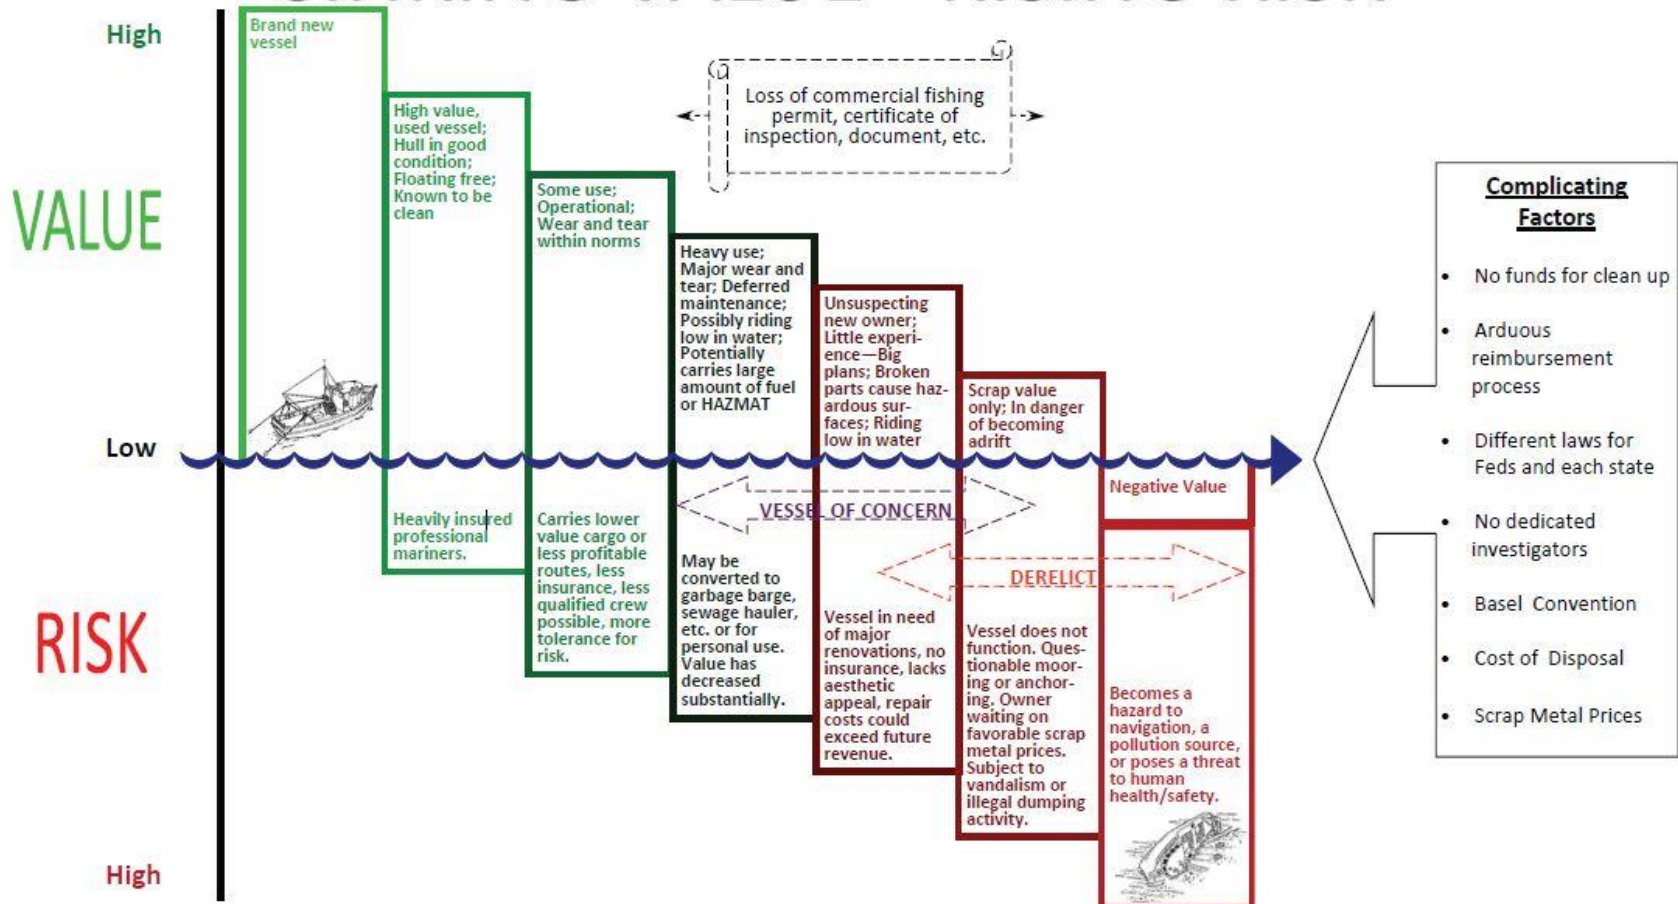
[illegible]

High

VALUE

Low

RISK

High

Brand new vessel

High value, used vessel; Hull in good condition; Floating free; Known to be clean

Heavily insured professional mariners.

Some use; Operational; Wear and tear within norms

Carries lower value cargo or less profitable routes, less insurance, less qualified crew possible, more tolerance for risk.

Loss of commercial fishing permit, certificate of inspection, document, etc.

Heavy use; Major wear and tear; Deferred maintenance; Possibly riding low in water; Potentially carries large amount of fuel or HAZMAT

May be converted to garbage barge, sewage hauler, etc. or for personal use. Value has decreased substantially.

Unsuspecting new owner; Little experience—Big plans; Broken parts cause hazardous surfaces; Riding low in water

Vessel in need of major renovations, no insurance, lacks aesthetic appeal, repair costs could exceed future revenue.

VESSEL OF CONCERN

DERELICT

Scrap value only; In danger of becoming adrift

Vessel does not function. Questionable mooring or anchoring. Owner waiting on favorable scrap metal prices. Subject to vandalism or illegal dumping activity.

Negative Value

Becomes a hazard to navigation, a pollution source, or poses a threat to human health/safety.

Complicating Factors

- No funds for clean up
- Arduous reimbursement process
- Different laws for Feds and each state
- No dedicated investigators
- Basel Convention
- Cost of Disposal
- Scrap Metal Prices